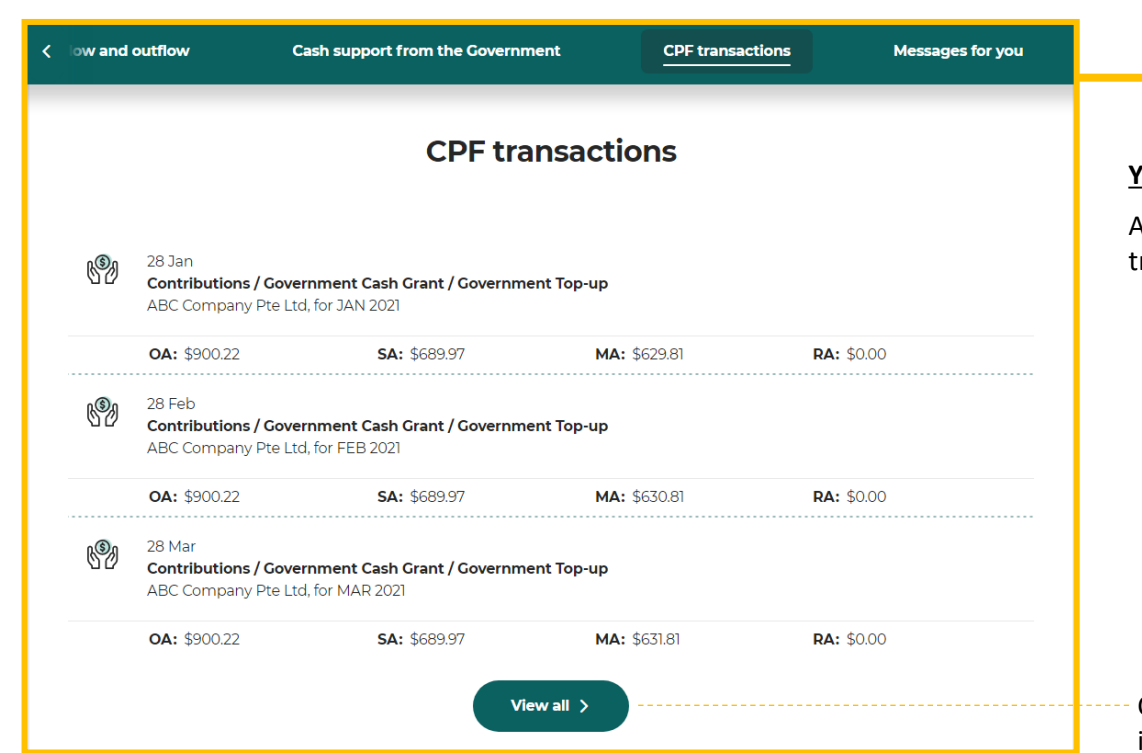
< ow and outflow Cash support from the Government CPF transactions Messages for you

CPF transactions

28 Jan
Contributions / Government Cash Grant / Government Top-up
ABC Company Pte Ltd, for JAN 2021

OA: $900.22 SA: $689.97 MA: $629.81 RA: $0.00

28 Feb
Contributions / Government Cash Grant / Government Top-up
ABC Company Pte Ltd, for FEB 2021

OA: $900.22 SA: $689.97 MA: $630.81 RA: $0.00

28 Mar
Contributions / Government Cash Grant / Government Top-up
ABC Company Pte Ltd, for MAR 2021

OA: $900.22 SA: $689.97 MA: $631.81 RA: $0.00

View all >

Y
A
tr
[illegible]
i